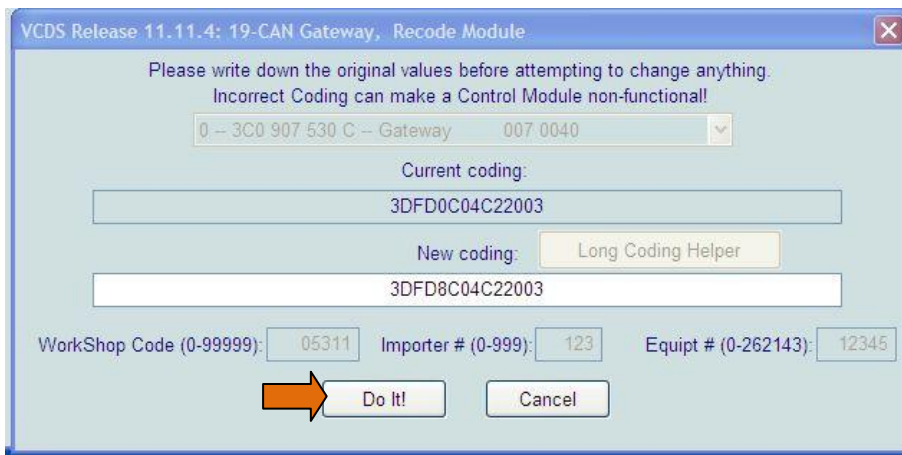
VCDS Release 11.11.4: 19-CAN Gateway, Recode Module

Please write down the original values before attempting to change anything.
Incorrect Coding can make a Control Module non-functional!

0 -- 3C0 907 530 C -- Gateway 007 0040

Current coding:

3DFD0C04C22003

New coding: Long Coding Helper

3DFD8C04C22003

WorkShop Code (0-99999): 05311 Importer # (0-999): 123 Equipt # (0-262143): 12345

Do It! Cancel